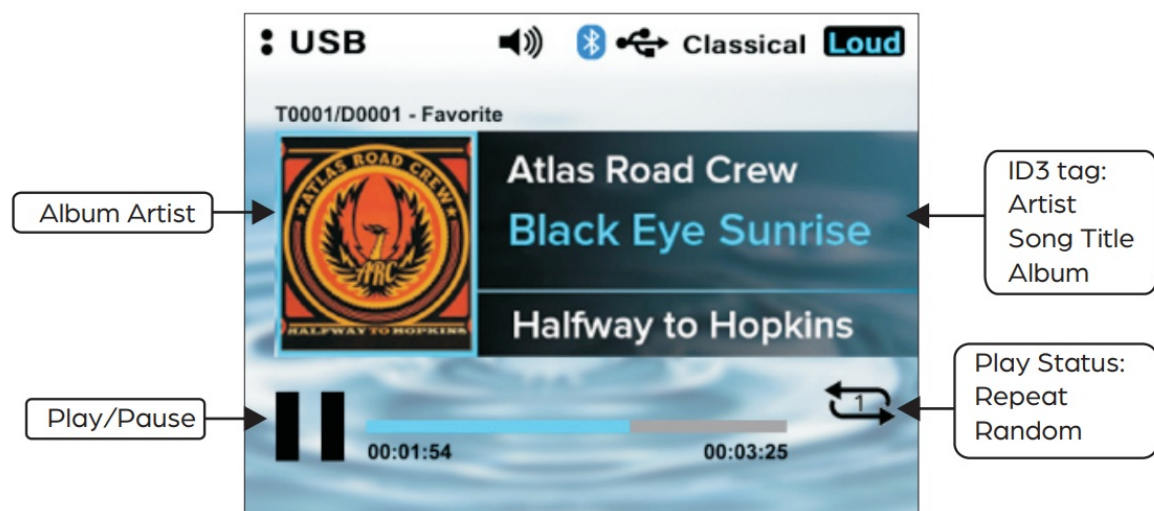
USB Classical Loud

T0001/D0001 - Favorite

Album Artist

ATLAS ROAD CREW
ARC
HALFWAY TO HOPKINS

Atlas Road Crew
Black Eye Sunrise
Halfway to Hopkins

ID3 tag:
Artist
Song Title
Album

Play/Pause

00:01:54
00:03:25

1

Play Status:
Repeat
Random